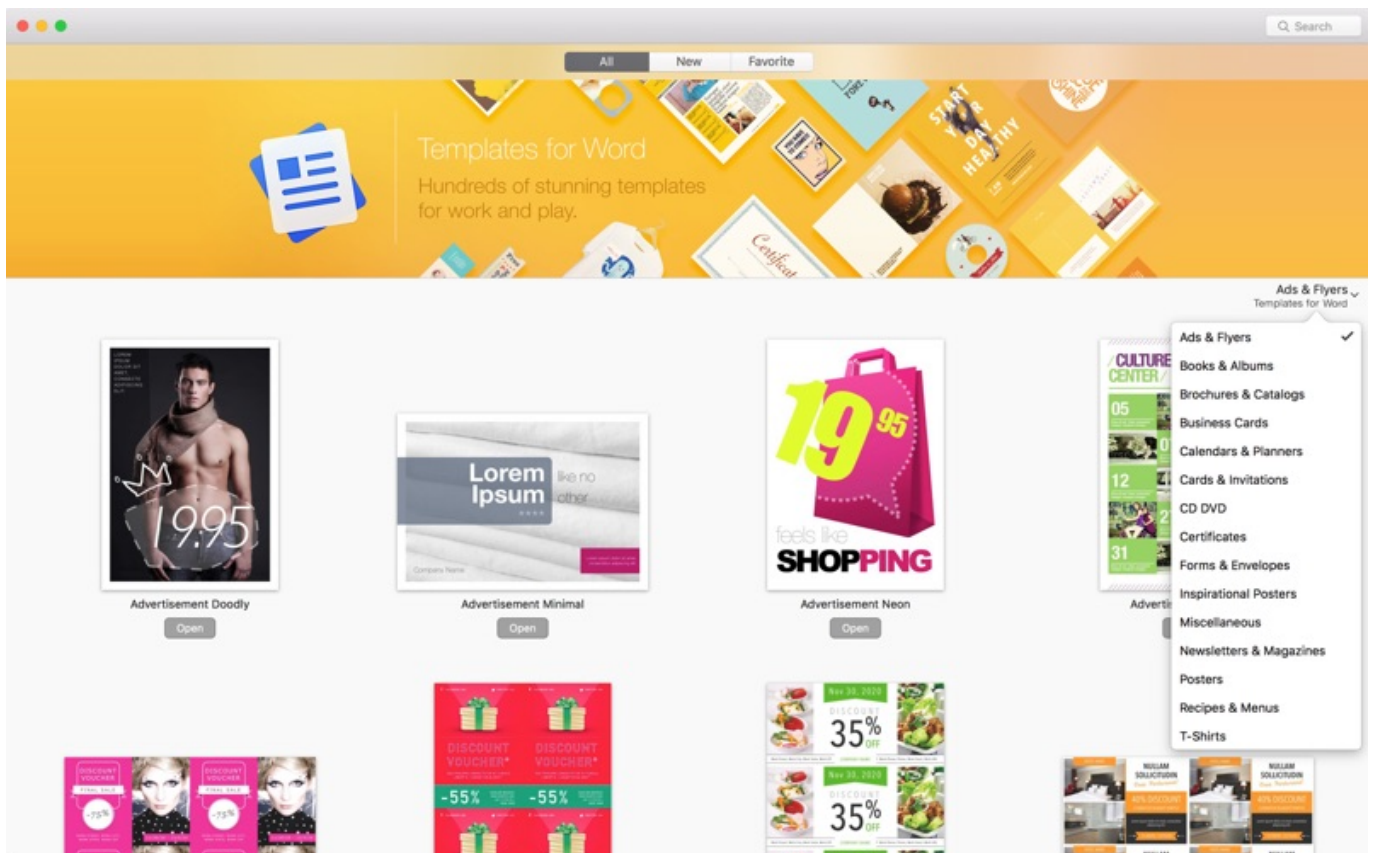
Search

All | New | Favorite

Templates for Word
Hundreds of stunning templates for work and play.

START YOUR DAY HEALTHY

Certificate

Ads & Flyers
Templates for Word

Ads & Flyers ✓
Books & Albums
Brochures & Catalogs
Business Cards
Calendars & Planners
Cards & Invitations
CD DVD
Certificates
Forms & Envelopes
Inspirational Posters
Miscellaneous
Newsletters & Magazines
Posters
Recipes & Menus
T-Shirts

19.95

Advertisement Doodly
Open

Lorem Ipsum like no other
Company Name

Advertisement Minimal
Open

19 95
feels like
SHOPPING

Advertisement Neon
Open

CULTURE CENTER
05
12
31

Advert

DISCOUNT VOUCHER
FINAL SALE
-75%

DISCOUNT VOUCHER*
-55%

Nov 30, 2020
DISCOUNT
35% OFF

NULLAM SOLLICITUDIN
40% DISCOUNT